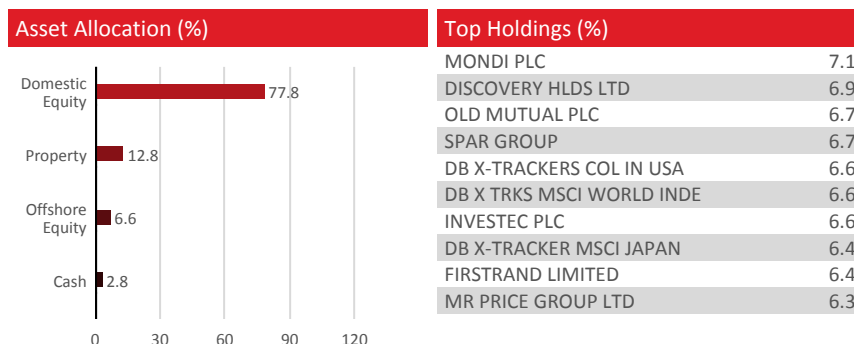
Asset Allocation (%)

Domestic Equity 77.8
Property 12.8
Offshore Equity 6.6
Cash 2.8

0 30 60 90 120

Top Holdings (%)

| | |
|---|---|
| MONDI PLC | 7.1 |
| DISCOVERY HLDS LTD | 6.9 |
| OLD MUTUAL PLC | 6.7 |
| SPAR GROUP | 6.7 |
| DB X-TRACKERS COL IN USA | 6.6 |
| DB X TRKS MSCI WORLD INDE | 6.6 |
| INVESTEC PLC | 6.6 |
| DB X-TRACKER MSCI JAPAN | 6.4 |
| FIRSTRAND LIMITED | 6.4 |
| MR PRICE GROUP LTD | 6.3 |